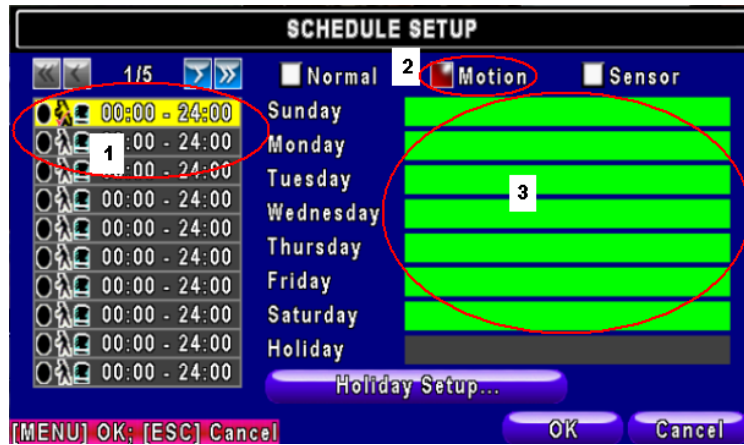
SCHEDULE SETUP

1/5

Normal 2 Motion Sensor

00:00 - 24:00
00:00 - 24:00 1
00:00 - 24:00
00:00 - 24:00
00:00 - 24:00
00:00 - 24:00
00:00 - 24:00
00:00 - 24:00
00:00 - 24:00
00:00 - 24:00

Sunday
Monday
Tuesday 3
Wednesday
Thursday
Friday
Saturday
Holiday

Holiday Setup...

[MENU] OK; [ESC] Cancel

OK

Cancel